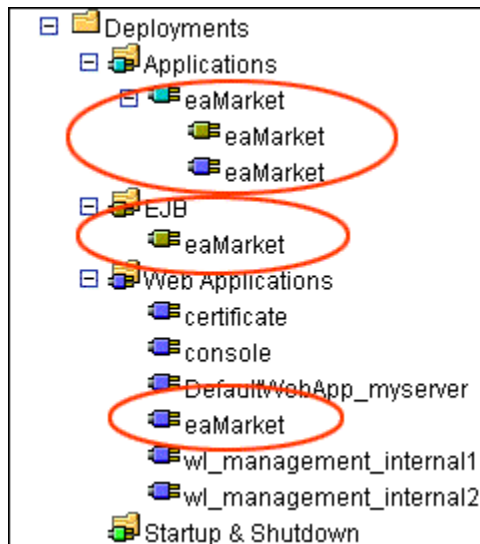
Deployments
Applications
eaMarket
eaMarket
eaMarket
EJB
eaMarket
Web Applications
certificate
console
DefaultWebApp_myserver
eaMarket
wl_management_internal1
wl_management_internal2
Startup & Shutdown